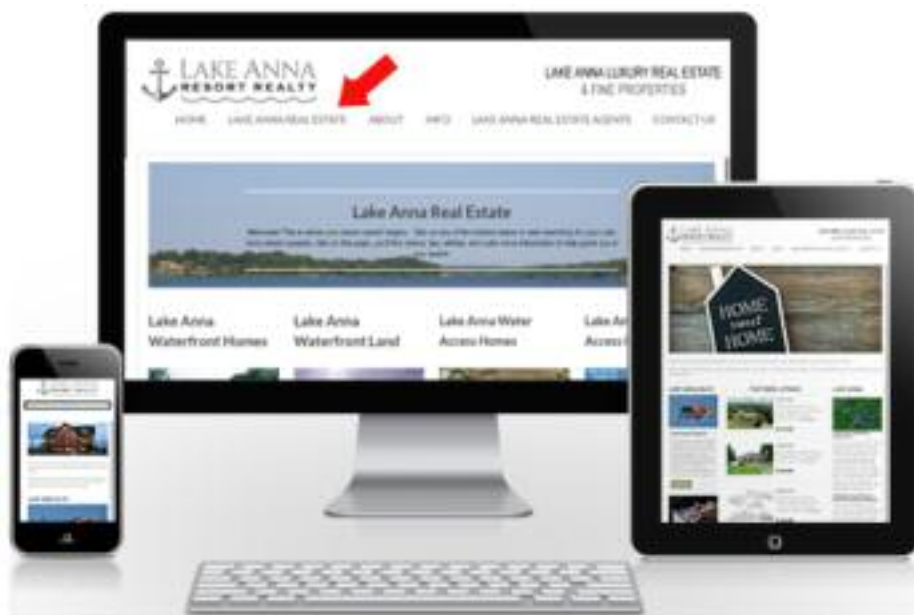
LAKE ANNA
RESORT REALTY

LAKE ANNA LUXURY REAL ESTATE
& FINE PROPERTIES

HOME LAKE ANNA REAL ESTATE ABOUT INFO LAKE ANNA REAL ESTATE AGENTS CONTACT US

Lake Anna Real Estate

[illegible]

Lake Anna Waterfront Homes

Lake Anna Waterfront Land

Lake Anna Water Access Homes

Lake An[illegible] Access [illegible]

HOME sweet HOME